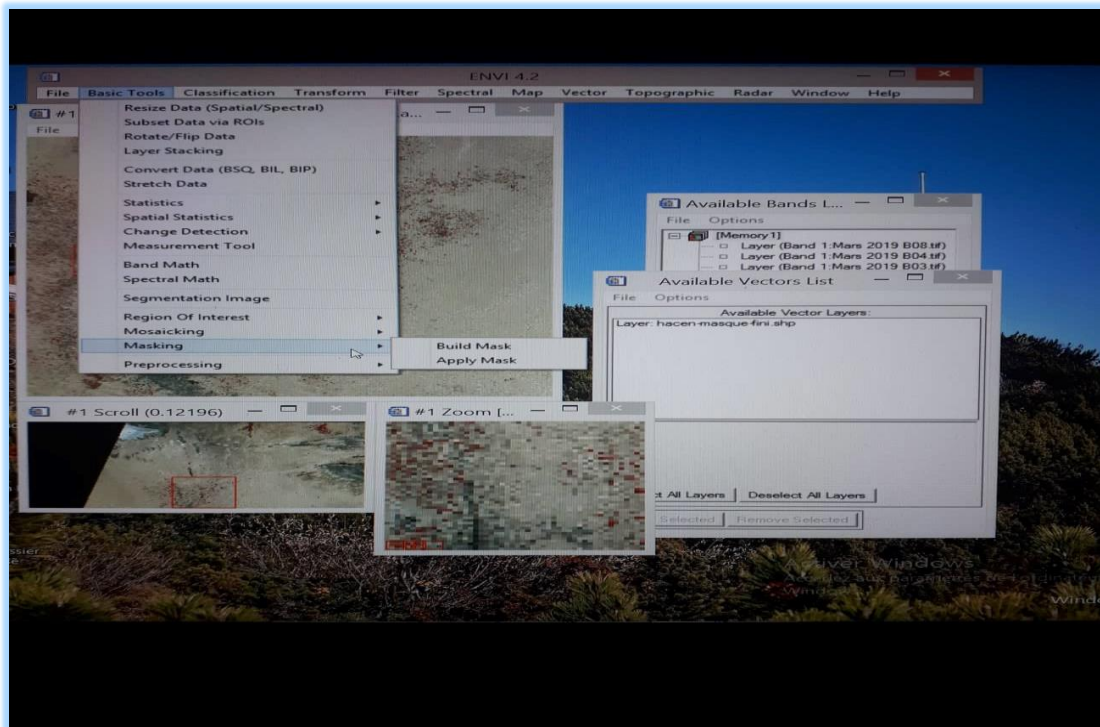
ENVI 4.2

File Basic Tools Classification Transform Filter Spectral Map Vector Topographic Radar Window Help

#1
File

a...

Resize Data (Spatial/Spectral)
Subset Data via ROIs
Rotate/Flip Data
Layer Stacking
Convert Data (BSQ, BIL, BIP)
Stretch Data
Statistics
Spatial Statistics
Change Detection
Measurement Tool
Band Math
Spectral Math
Segmentation Image
Region Of Interest
Mosaicking
Masking
Preprocessing

Build Mask
Apply Mask

Available Bands L...
File Options
[Memory1]
Layer (Band 1:Mars 2019 B08.tif)
Layer (Band 1:Mars 2019 B04.tif)
Layer (Band 1:Mars 2019 B03.tif)

Available Vectors List
File Options
Available Vector Layers:
Layer: hacen-masque-fini.shp

ct All Layers
Deselect All Layers
Selected
Remove Selected

#1 Scroll (0.12196)

#1 Zoom [...

ssier

Activer Windows
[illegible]
Windo